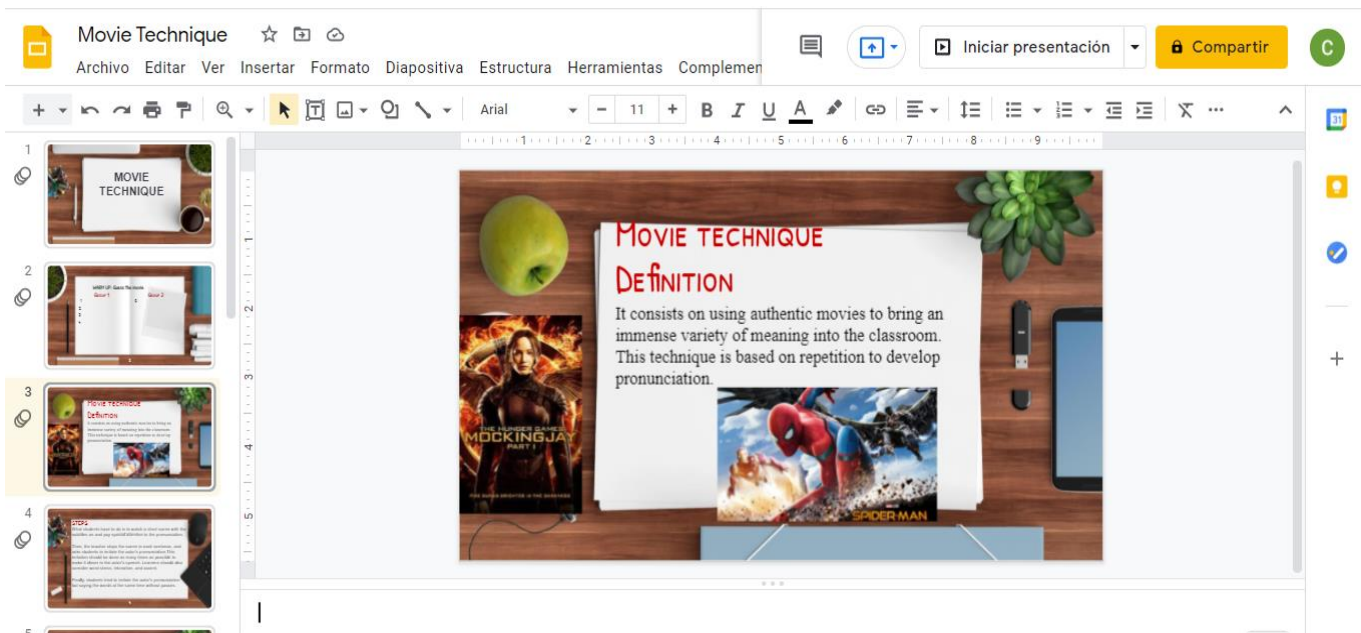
Movie Technique

Archivo Editar Ver Insertar Formato Diapositiva Estructura Herramientas Complemen

Iniciar presentación

Compartir

C

Arial

11

1

MOVIE TECHNIQUE

2

WARM UP: Guess the movie

Group 1

Group 2

3

4

STEPS

5

Movie technique

Definition

It consists on using authentic movies to bring an immense variety of meaning into the classroom. This technique is based on repetition to develop pronunciation.

THE HUNGER GAMES MOCKINGJAY PART 1

SPIDER-MAN